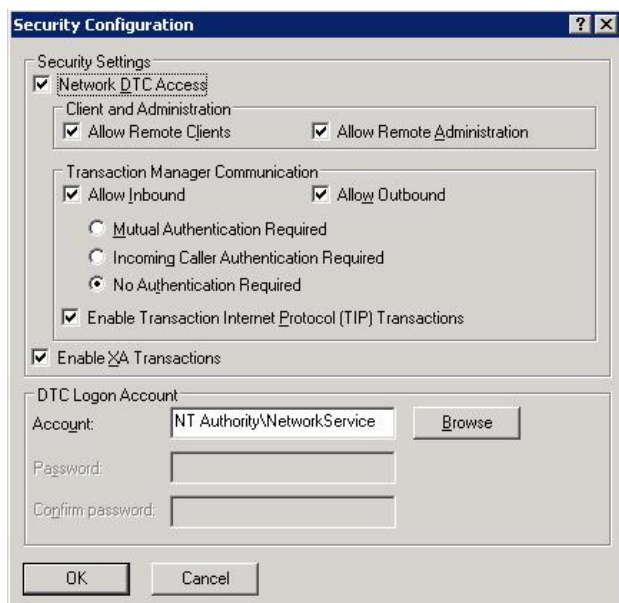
Security Configuration

? X

Security Settings

Network DTC Access

Client and Administration

Allow Remote Clients

Allow Remote Administration

Transaction Manager Communication

Allow Inbound

Allow Outbound

Mutual Authentication Required

Incoming Caller Authentication Required

No Authentication Required

Enable Transaction Internet Protocol (TIP) Transactions

Enable XA Transactions

DTC Logon Account

Account: NT Authority\NetworkService

Browse

Password:

Confirm password:

OK

Cancel